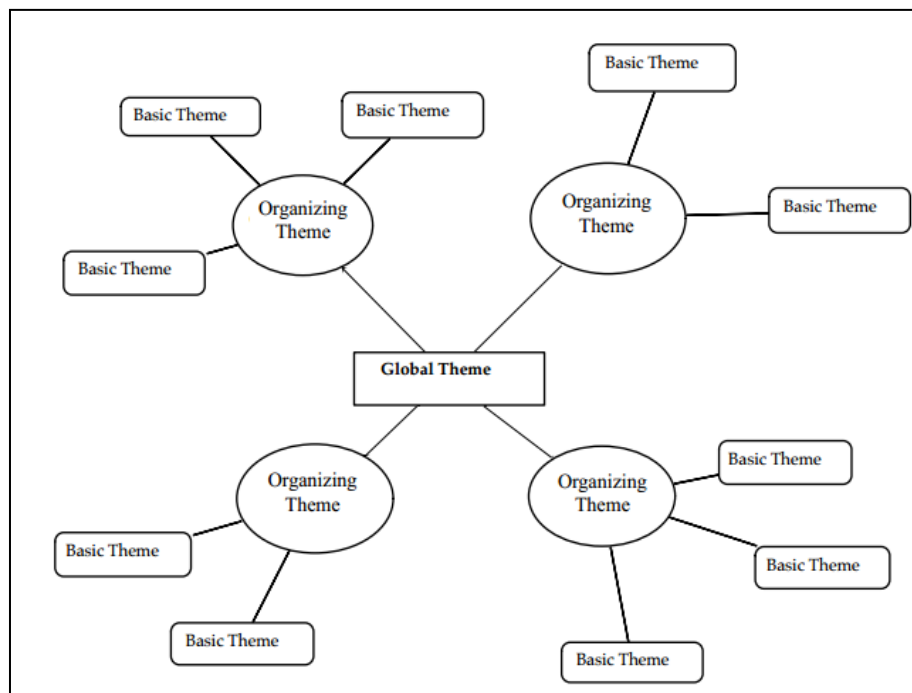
Basic Theme

Basic Theme

Basic Theme

Organizing Theme

Basic Theme

Organizing Theme

Basic Theme

Global Theme

Organizing Theme

Organizing Theme

Basic Theme

Basic Theme

Basic Theme

Basic Theme

Basic Theme